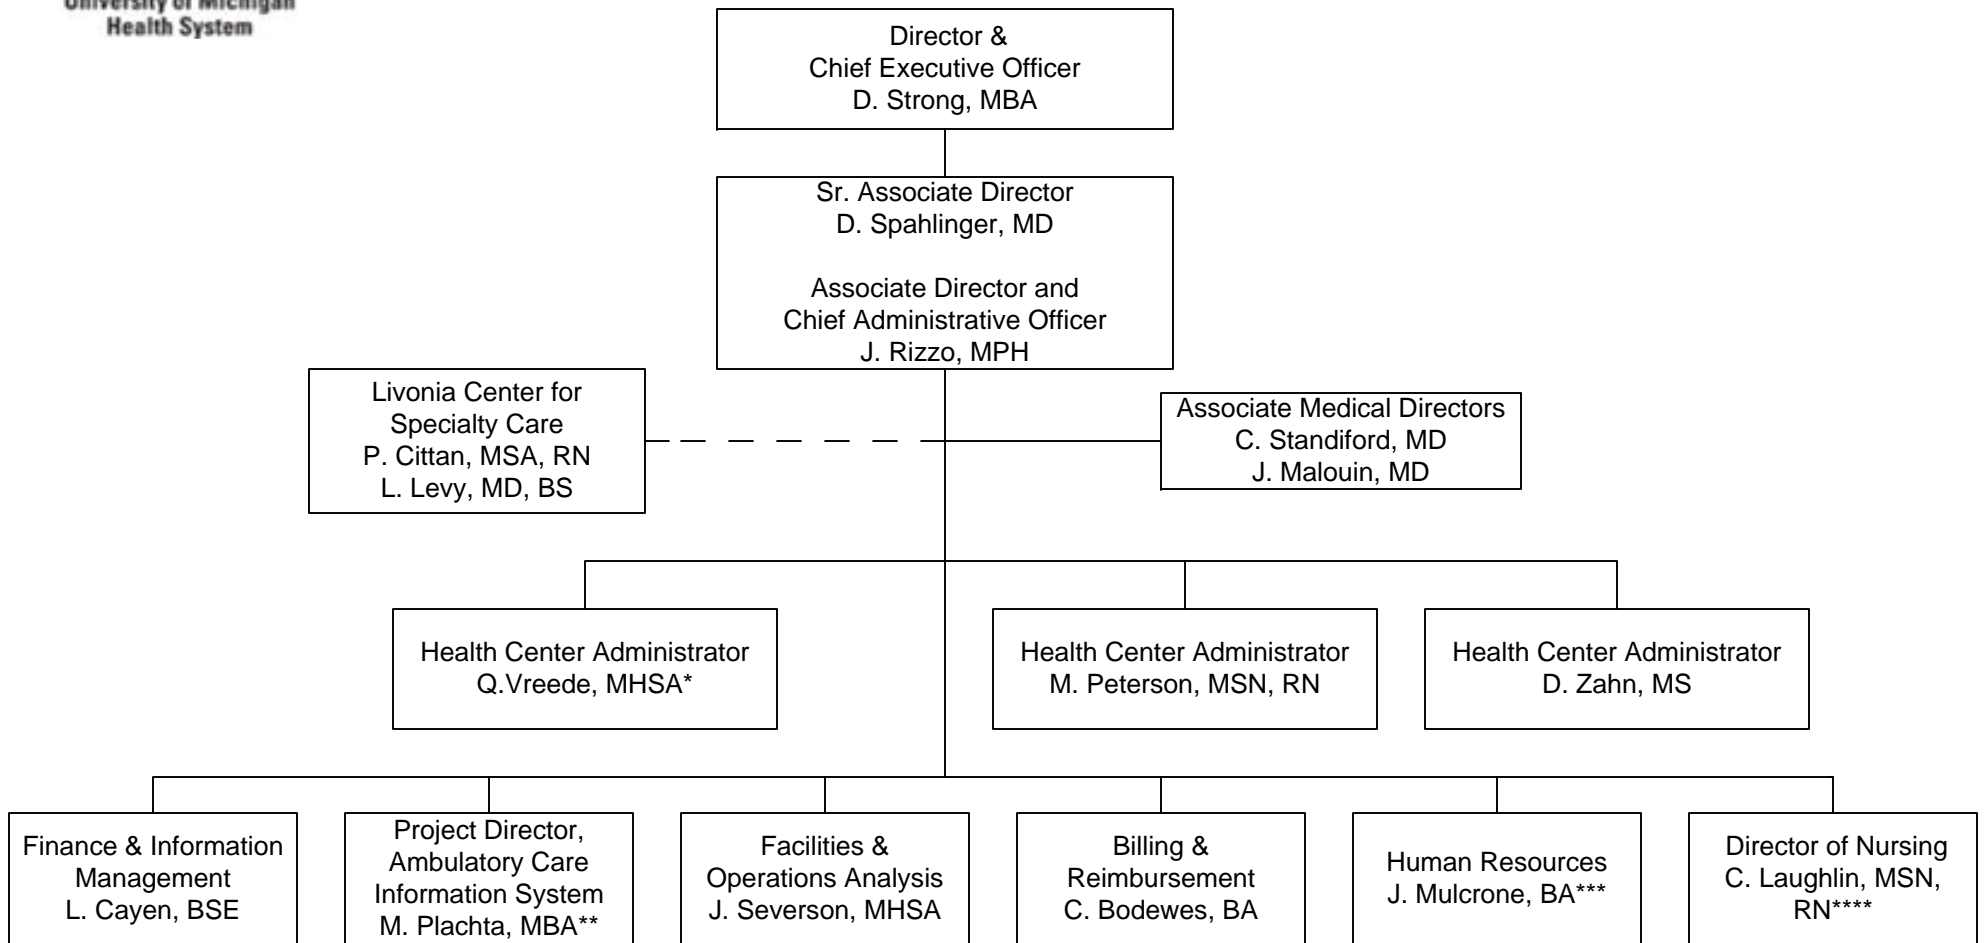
University of Michigan
Health System

Director &
Chief Executive Officer
D. Strong, MBA

Sr. Associate Director
D. Spahlinger, MD

Associate Director and
Chief Administrative Officer
J. Rizzo, MPH

Livonia Center for
Specialty Care
P. Cittan, MSA, RN
L. Levy, MD, BS

Associate Medical Directors
C. Standiford, MD
J. Malouin, MD

Health Center Administrator
Q.Vreede, MHSA*

Health Center Administrator
M. Peterson, MSN, RN

Health Center Administrator
D. Zahn, MS

Finance & Information
Management
L. Cayen, BSE

Project Director,
Ambulatory Care
Information System
M. Plachta, MBA**

Facilities &
Operations Analysis
J. Severson, MHSA

Billing &
Reimbursement
C. Bodewes, BA

Human Resources
J. Mulcrone, BA***

Director of Nursing
C. Laughlin, MSN,
RN****